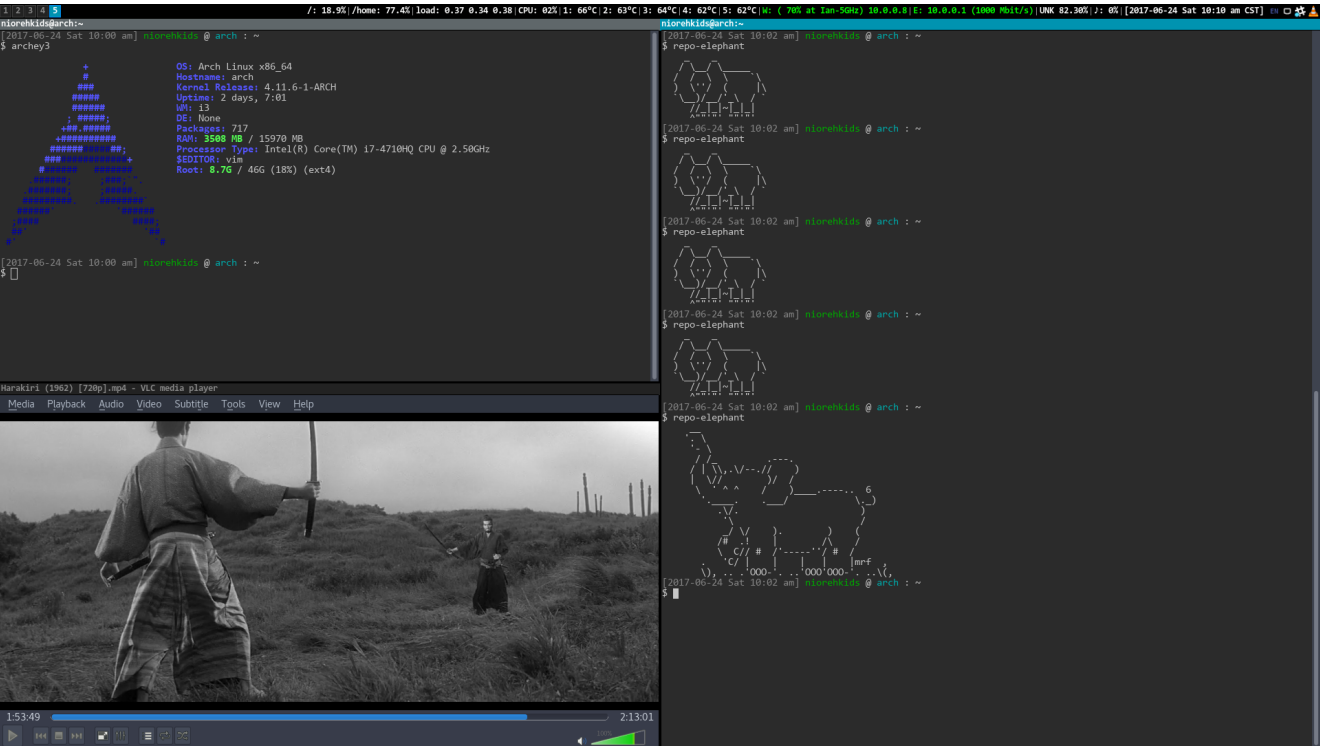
1 2 3 4 5

/: 18.9% | /home: 77.4% | load: 0.37 0.34 0.38 | CPU: 02% | 1: 66°C | 2: 63°C | 3: 64°C | 4: 62°C | 5: 62°C | W: ( 70% at Ian-5GHz) 10.0.0.8 | E: 10.0.0.1 (1000 Mbit/s) | UNK 82.30% | ♪: 0% | [2017-06-24 Sat 10:10 am CST]

niorehkids@arch:~

[2017-06-24 Sat 10:00 am] niorehkids @ arch : ~
$ archey3

OS: Arch Linux x86_64
Hostname: arch
Kernel Release: 4.11.6-1-ARCH
Uptime: 2 days, 7:01
WM: i3
DE: None
Packages: 717
RAM: 3508 MB / 15970 MB
Processor Type: Intel(R) Core(TM) i7-4710HQ CPU @ 2.50GHz
$EDITOR: vim
Root: 8.7G / 46G (18%) (ext4)

[2017-06-24 Sat 10:00 am] niorehkids @ arch : ~
$

Harakiri (1962) [720p].mp4 - VLC media player

Media Playback Audio Video Subtitle Tools View Help

1:53:49
2:13:01

niorehkids@arch:~

[2017-06-24 Sat 10:02 am] niorehkids @ arch : ~
$ repo-elephant

[2017-06-24 Sat 10:02 am] niorehkids @ arch : ~
$ repo-elephant

[2017-06-24 Sat 10:02 am] niorehkids @ arch : ~
$ repo-elephant

[2017-06-24 Sat 10:02 am] niorehkids @ arch : ~
$ repo-elephant

[2017-06-24 Sat 10:02 am] niorehkids @ arch : ~
$ repo-elephant

mrf

[2017-06-24 Sat 10:02 am] niorehkids @ arch : ~
$